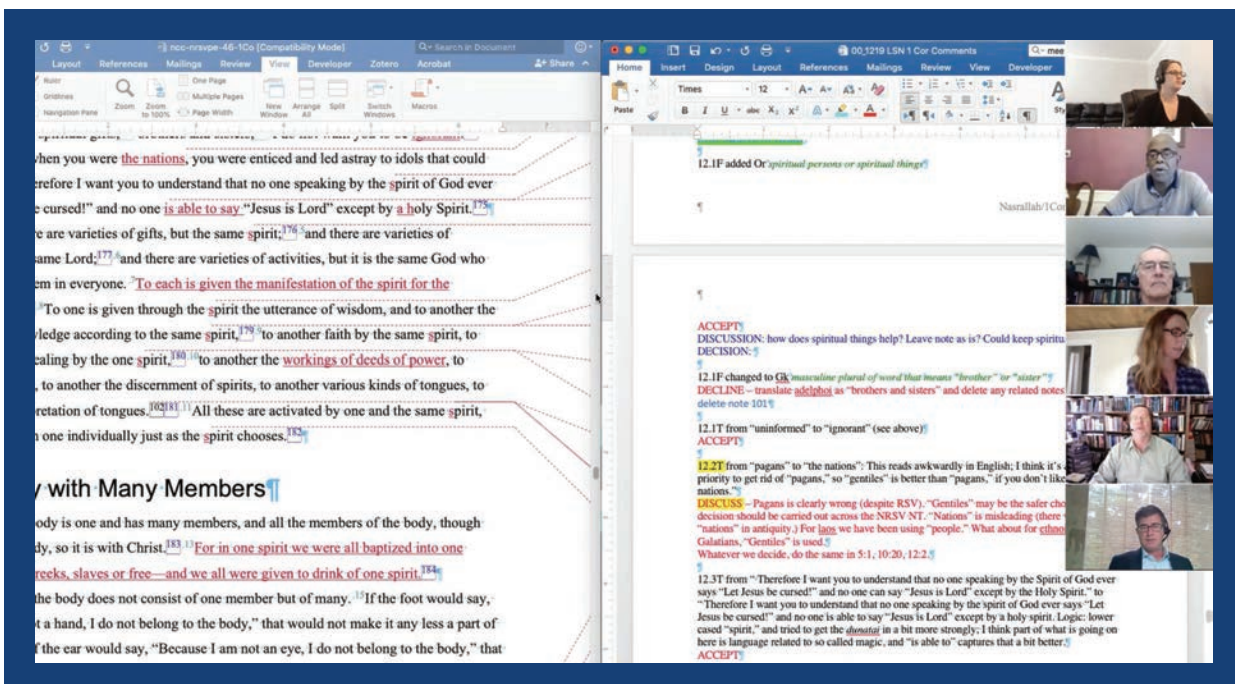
ncc-nrsvpe-46-1Co [Compatibility Mode]
Search in Document
Layout References Mailings Review View Developer Zotero Acrobat
Share
Ruler
Gridlines
Navigation Pane
Zoom
Zoom to 100%
One Page
Multiple Pages
Page Width
New Window
Arrange All
Split
Switch Windows
Macros

spiritual gifts, brothers and sisters, I do not want you to be ignorant.
when you were the nations, you were enticed and led astray to idols that could
erefore I want you to understand that no one speaking by the spirit of God ever
e cursed!" and no one is able to say "Jesus is Lord" except by a holy Spirit.175
re are varieties of gifts, but the same spirit;176 and there are varieties of
same Lord;177 and there are varieties of activities, but it is the same God who
em in everyone. To each is given the manifestation of the spirit for the
To one is given through the spirit the utterance of wisdom, and to another the
wledge according to the same spirit,179 to another faith by the same spirit, to
ealing by the one spirit,180 to another the workings of deeds of power, to
, to another the discernment of spirits, to another various kinds of tongues, to
retation of tongues.182181 All these are activated by one and the same spirit,
n one individually just as the spirit chooses.182

y with Many Members

ody is one and has many members, and all the members of the body, though
dy, so it is with Christ.183 For in one spirit we were all baptized into one
reeks, slaves or free—and we all were given to drink of one spirit.184
the body does not consist of one member but of many. If the foot would say,
t a hand, I do not belong to the body," that would not make it any less a part of
f the ear would say, "Because I am not an eye, I do not belong to the body," that

00_1219 LSN 1 Cor Comments
Home Insert Design Layout References Mailings Review View Developer
Paste
Times 12

12.1F added Or spiritual persons or spiritual things

Nasrallah/1Co

ACCEPT
DISCUSSION: how does spiritual things help? Leave note as is? Could keep spiritu
DECISION:

12.1F changed to Gk masculine plural of word that means "brother" or "sister"
DECLINE – translate adelphoi as "brothers and sisters" and delete any related notes
delete note 101

12.1T from "uninformed" to "ignorant" (see above)
ACCEPT

12.2T from "pagans" to "the nations": This reads awkwardly in English; I think it's
priority to get rid of "pagans," so "gentiles" is better than "pagans," if you don't lik
nations."
DISCUSS – Pagans is clearly wrong (despite RSV). "Gentiles" may be the safer cho
decision should be carried out across the NRSV NT. "Nations" is misleading (there
"nations" in antiquity.) For laos we have been using "people." What about for ethno
Galatians, "Gentiles" is used.
Whatever we decide, do the same in 5:1, 10:20, 12:2.

12.3T from "Therefore I want you to understand that no one speaking by the Spirit of God ever
says "Let Jesus be cursed!" and no one can say "Jesus is Lord" except by the Holy Spirit." to
"Therefore I want you to understand that no one speaking by the spirit of God ever says "Let
Jesus be cursed!" and no one is able to say "Jesus is Lord" except by a holy spirit. Logic: lower
cased "spirit," and tried to get the dunatai in a bit more strongly; I think part of what is going on
here is language related to so called magic, and "is able to" captures that a bit better.
ACCEPT